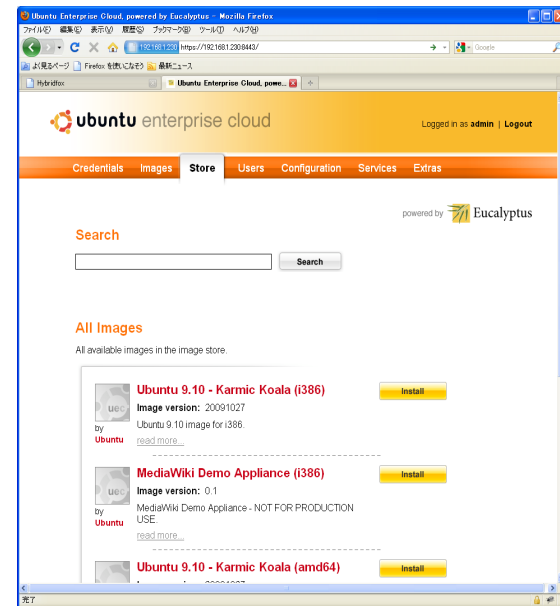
Ubuntu Enterprise Cloud, powered by Eucalyptus - Mozilla Firefox

ファイル(F) 編集(E) 表示(V) 履歴(S) ブックマーク(B) ツール(T) ヘルプ(H)

192.168.1.230 https://192.168.1.230:8443/

Google

よく見るページ Firefox を使いこなそう 最新ニュース

Hybridfox

Ubuntu Enterprise Cloud, powe...

ubuntu enterprise cloud

Logged in as admin | Logout

Credentials Images Store Users Configuration Services Extras

powered by Eucalyptus

Search

Search

All Images

All available images in the image store.

uec
by
Ubuntu

Ubuntu 9.10 - Karmic Koala (i386)

Image version: 20091027

Ubuntu 9.10 image for i386.

read more...

Install

uec
by
Ubuntu

MediaWiki Demo Appliance (i386)

Image version: 0.1

MediaWiki Demo Appliance - NOT FOR PRODUCTION USE.

read more...

Install

Ubuntu 9.10 - Karmic Koala (amd64)

Install

完了